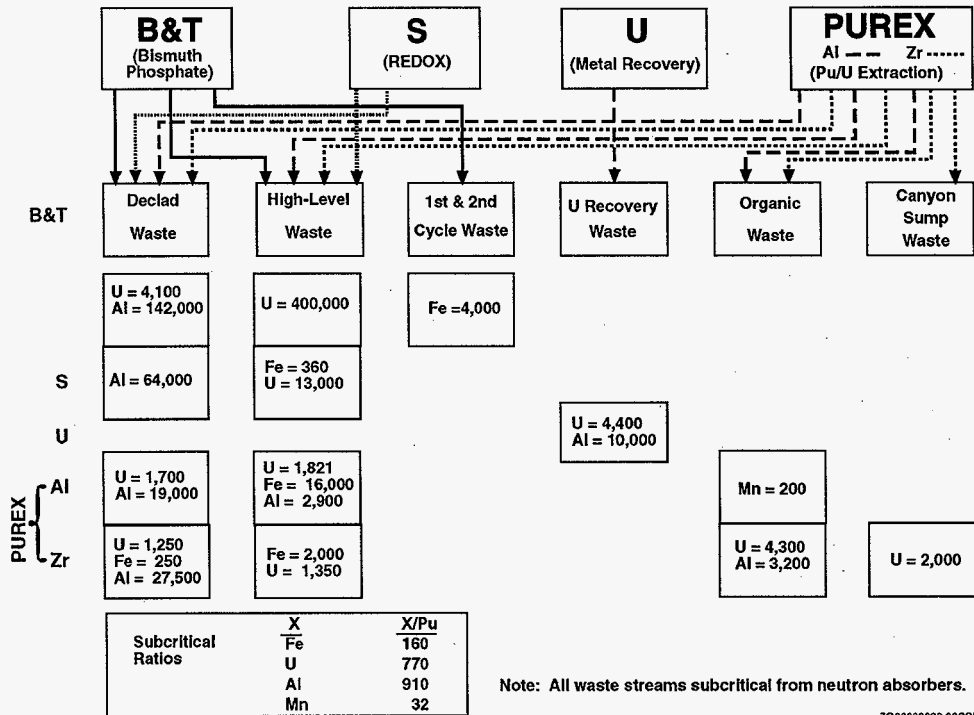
B&T
(Bismuth Phosphate)

S
(REDOX)

U
(Metal Recovery)

PUREX
Al — — Zr ------
(Pu/U Extraction)

Declad Waste

High-Level Waste

1st & 2nd Cycle Waste

U Recovery Waste

Organic Waste

Canyon Sump Waste

B&T

U = 4,100
Al = 142,000

U = 400,000

Fe =4,000

S

Al = 64,000

Fe = 360
U = 13,000

U

U = 4,400
Al = 10,000

PUREX Al

U = 1,700
Al = 19,000

U = 1,821
Fe = 16,000
Al = 2,900

Mn = 200

Zr

U = 1,250
Fe = 250
Al = 27,500

Fe = 2,000
U = 1,350

U = 4,300
Al = 3,200

U = 2,000

Subcritical Ratios

| X | X/Pu |
|---|---|
| Fe | 160 |
| U | 770 |
| Al | 910 |
| Mn | 32 |

Note: All waste streams subcritical from neutron absorbers.

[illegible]